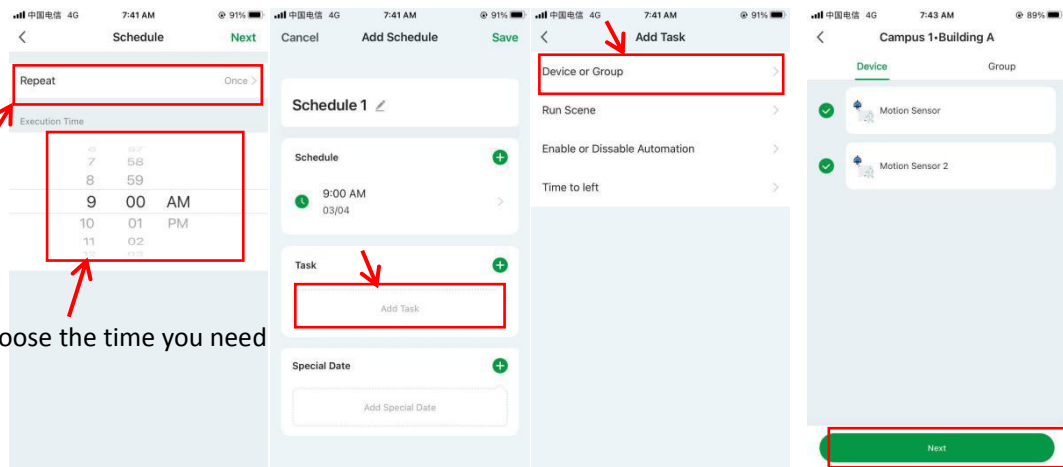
中国电信 4G 7:41 AM 91%

Schedule Next

Repeat Once

Execution Time

7 58
8 59
9 00 AM
10 01 PM
11 02

oose the time you need

中国电信 4G 7:41 AM 91%

Cancel Add Schedule Save

Schedule 1

Schedule

9:00 AM
03/04

Task

Add Task

Special Date

Add Special Date

中国电信 4G 7:41 AM 91%

Add Task

Device or Group

Run Scene

Enable or Dissable Automation

Time to left

中国电信 4G 7:43 AM 89%

Campus 1•Building A

Device Group

Motion Sensor

Motion Sensor 2

Next